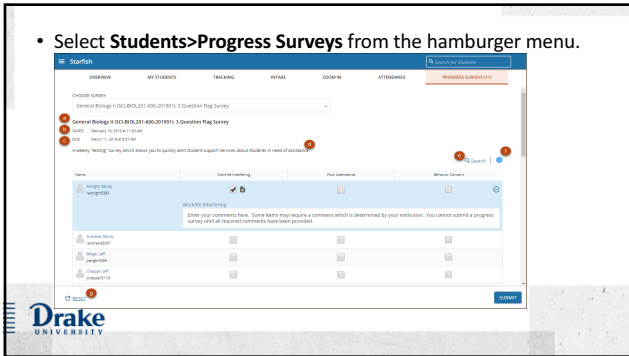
• Select **Students>Progress Surveys** from the hamburger menu.

Starfish

Search for Students

| OVERVIEW | MY STUDENTS | TRACKING | INTAKE | ZOOM IN | ATTENDANCE | PROGRESS SURVEYS (11) |
|---|---|---|---|---|---|---|

CHOOSE SURVEY

General Biology II (SCI-BIOL201-600-201901): 3 Question Flag Survey

a General Biology II (SCI-BIOL201-600-201901): 3 Question Flag Survey

b SAVED February 19, 2019 at 11:32 AM

c DUE March 11, 2019 at 8:53 AM

A weekly "testing" survey which allows you to quickly alert student support services about students in need of assistance. d

e Search f

| Name | Worklife Interfering | Poor Attendance | Behavior Concern |
|---|---|---|---|
| Albright, Randy ralbright5085 | | | |
| Andrews, Randy randrews8597 | | | |
| Berger, Jeff jberger8368 | | | |
| Chappell, Jeff jchappell5119 | | | |

Worklife Interfering

Enter your comments here. Some items may require a comment which is determined by your institution. You cannot submit a progress survey until all required comments have been provided.

RESET g

SUBMIT

Drake UNIVERSITY